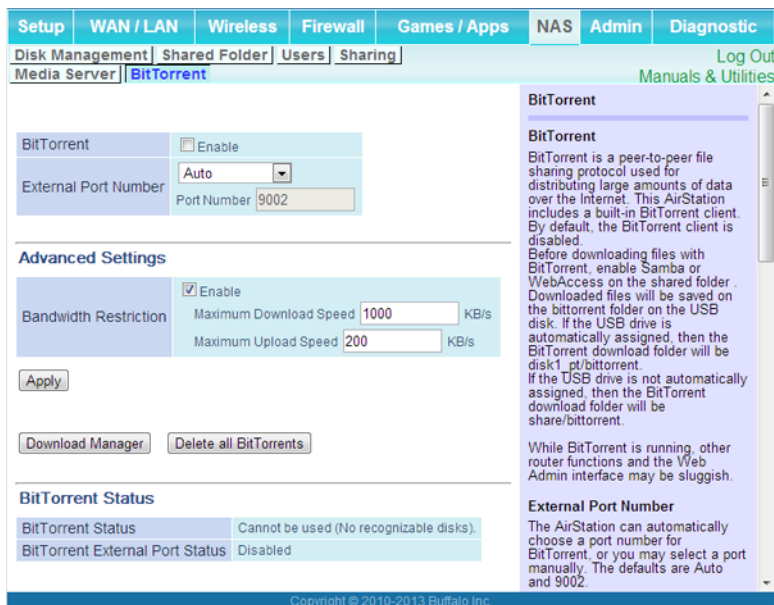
Setup | WAN / LAN | Wireless | Firewall | Games / Apps | NAS | Admin | Diagnostic

Disk Management | Shared Folder | Users | Sharing
Media Server | BitTorrent

Log Out
Manuals & Utilities

| BitTorrent | Enable |
|---|---|
| External Port Number | Auto<br>Port Number 9002 |

Advanced Settings

| Bandwidth Restriction | Enable<br>Maximum Download Speed 1000 KB/s<br>Maximum Upload Speed 200 KB/s |
|---|---|

Apply

Download Manager | Delete all BitTorrents

BitTorrent Status

| BitTorrent Status | Cannot be used (No recognizable disks). |
|---|---|
| BitTorrent External Port Status | Disabled |

BitTorrent

BitTorrent

BitTorrent is a peer-to-peer file sharing protocol used for distributing large amounts of data over the Internet. This AirStation includes a built-in BitTorrent client. By default, the BitTorrent client is disabled.
Before downloading files with BitTorrent, enable Samba or WebAccess on the shared folder . Downloaded files will be saved on the bittorrent folder on the USB disk. If the USB drive is automatically assigned, then the BitTorrent download folder will be disk1_pt/bittorrent.
If the USB drive is not automatically assigned, then the BitTorrent download folder will be share/bittorrent.

While BitTorrent is running, other router functions and the Web Admin interface may be sluggish.

External Port Number

The AirStation can automatically choose a port number for BitTorrent, or you may select a port manually. The defaults are Auto and 9002.

Copyright © 2010-2013 Buffalo Inc.